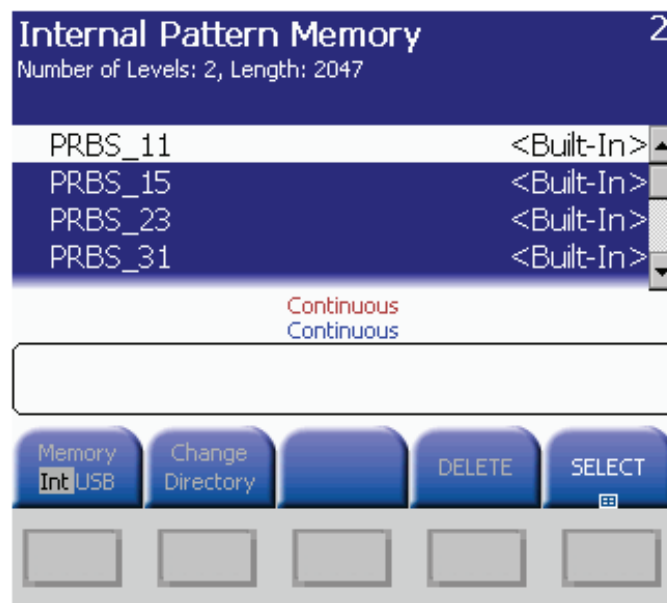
Internal Pattern Memory
Number of Levels: 2, Length: 2047

2

| PRBS_11 | <Built-In> |
|---|---|
| PRBS_15 | <Built-In> |
| PRBS_23 | <Built-In> |
| PRBS_31 | <Built-In> |

Continuous
Continuous

Memory Int USB
Change Directory
DELETE
SELECT